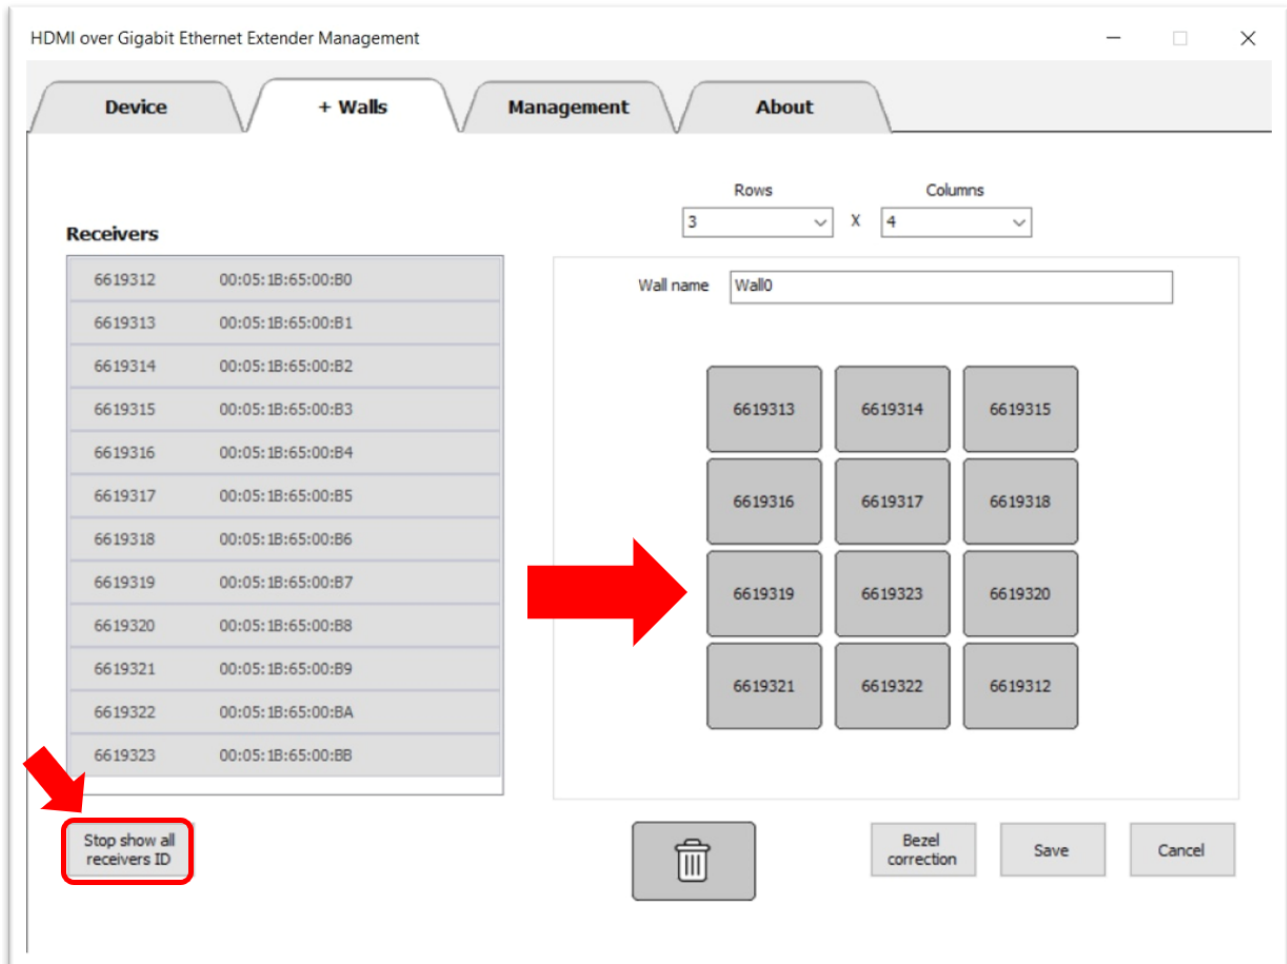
HDMI over Gigabit Ethernet Extender Management

Device | + Walls | Management | About

Receivers

| | |
|---|---|
| 6619312 | 00:05:1B:65:00:B0 |
| 6619313 | 00:05:1B:65:00:B1 |
| 6619314 | 00:05:1B:65:00:B2 |
| 6619315 | 00:05:1B:65:00:B3 |
| 6619316 | 00:05:1B:65:00:B4 |
| 6619317 | 00:05:1B:65:00:B5 |
| 6619318 | 00:05:1B:65:00:B6 |
| 6619319 | 00:05:1B:65:00:B7 |
| 6619320 | 00:05:1B:65:00:B8 |
| 6619321 | 00:05:1B:65:00:B9 |
| 6619322 | 00:05:1B:65:00:BA |
| 6619323 | 00:05:1B:65:00:BB |

Stop show all receivers ID

Rows
3
X
Columns
4

Wall name Wall0

| | | |
|---|---|---|
| 6619313 | 6619314 | 6619315 |
| 6619316 | 6619317 | 6619318 |
| 6619319 | 6619323 | 6619320 |
| 6619321 | 6619322 | 6619312 |

Bezel correction
Save
Cancel